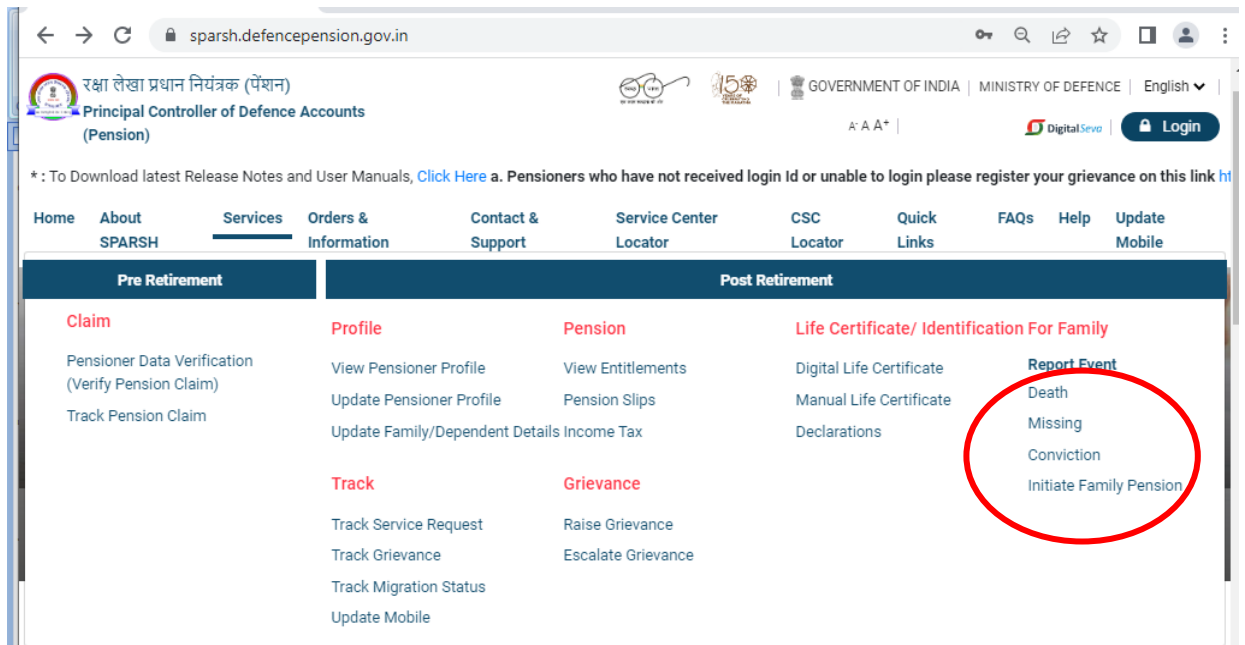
sparsh.defencepension.gov.in

रक्षा लेखा प्रधान नियंत्रक (पेंशन)
Principal Controller of Defence Accounts (Pension)

GOVERNMENT OF INDIA | MINISTRY OF DEFENCE | English

A- A A+ |

DigitalSeva

Login

* : To Download latest Release Notes and User Manuals, Click Here a. Pensioners who have not received login Id or unable to login please register your grievance on this link ht

Home
About SPARSH
Services
Orders & Information
Contact & Support
Service Center Locator
CSC Locator
Quick Links
FAQs
Help
Update Mobile

Pre Retirement

Claim

Pensioner Data Verification (Verify Pension Claim)

Track Pension Claim

Post Retirement

Profile

View Pensioner Profile

Update Pensioner Profile

Update Family/Dependent Details

Track

Track Service Request

Track Grievance

Track Migration Status

Update Mobile

Pension

View Entitlements

Pension Slips

Income Tax

Grievance

Raise Grievance

Escalate Grievance

Life Certificate/ Identification For Family

Digital Life Certificate

Manual Life Certificate

Declarations

Report Event

Death

Missing

Conviction

Initiate Family Pension